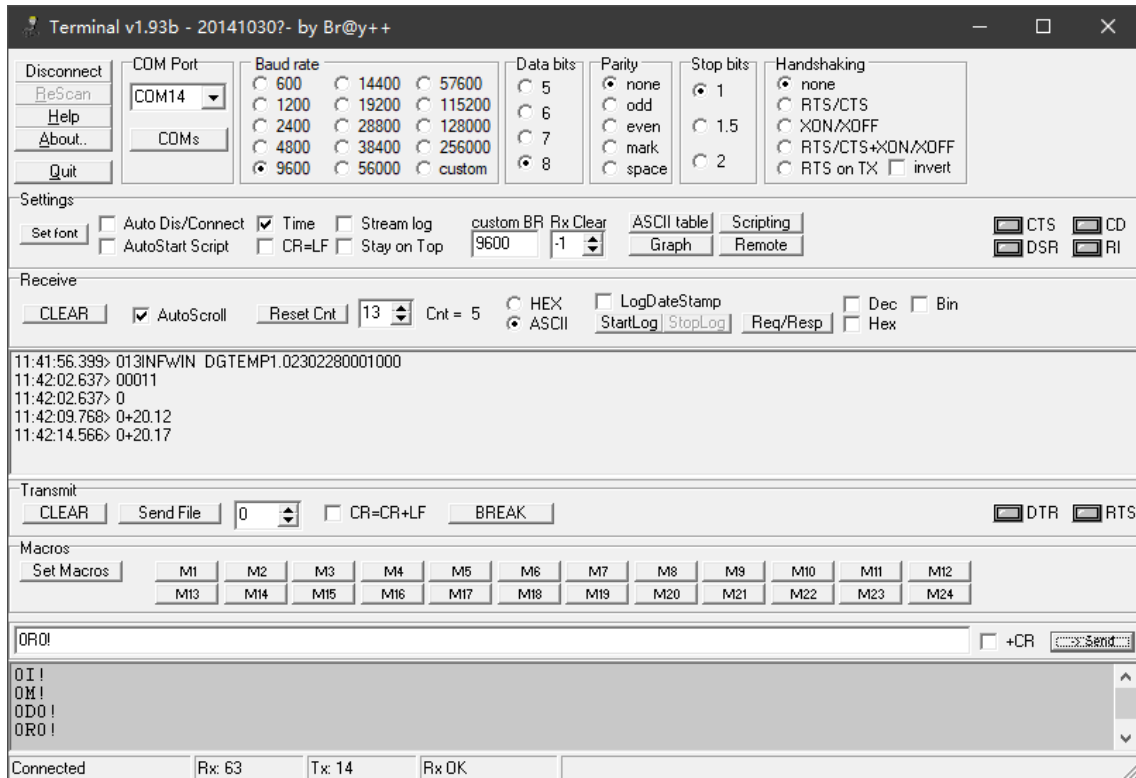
Terminal v1.93b - 20141030?- by Br@y++

Disconnect
ReScan
Help
About..
Quit

COM Port
COM14
COMs

Baud rate
600
1200
2400
4800
9600
14400
19200
28800
38400
56000
57600
115200
128000
256000
custom

Data bits
5
6
7
8

Parity
none
odd
even
mark
space

Stop bits
1
1.5
2

Handshaking
none
RTS/CTS
XON/XOFF
RTS/CTS+XON/XOFF
RTS on TX
invert

Settings
Set font
Auto Dis/Connect
AutoStart Script
Time
CR=LF
Stream log
Stay on Top
custom BR
9600
Rx Clear
-1
ASCII table
Graph
Scripting
Remote
CTS
DSR
CD
RI

Receive
CLEAR
AutoScroll
Reset Cnt
13
Cnt = 5
HEX
ASCII
LogDateStamp
StartLog
StopLog
Req/Resp
Dec
Hex
Bin

11:41:56.399> 013INFWIN DGTEMP1.02302280001000
11:42:02.637> 00011
11:42:02.637> 0
11:42:09.768> 0+20.12
11:42:14.566> 0+20.17

Transmit
CLEAR
Send File
0
CR=CR+LF
BREAK
DTR
RTS

Macros
Set Macros
M1
M2
M3
M4
M5
M6
M7
M8
M9
M10
M11
M12
M13
M14
M15
M16
M17
M18
M19
M20
M21
M22
M23
M24

0R0!
+CR
-> Send

0I!
0M!
0D0!
0R0!

Connected
Rx: 63
Tx: 14
Rx OK